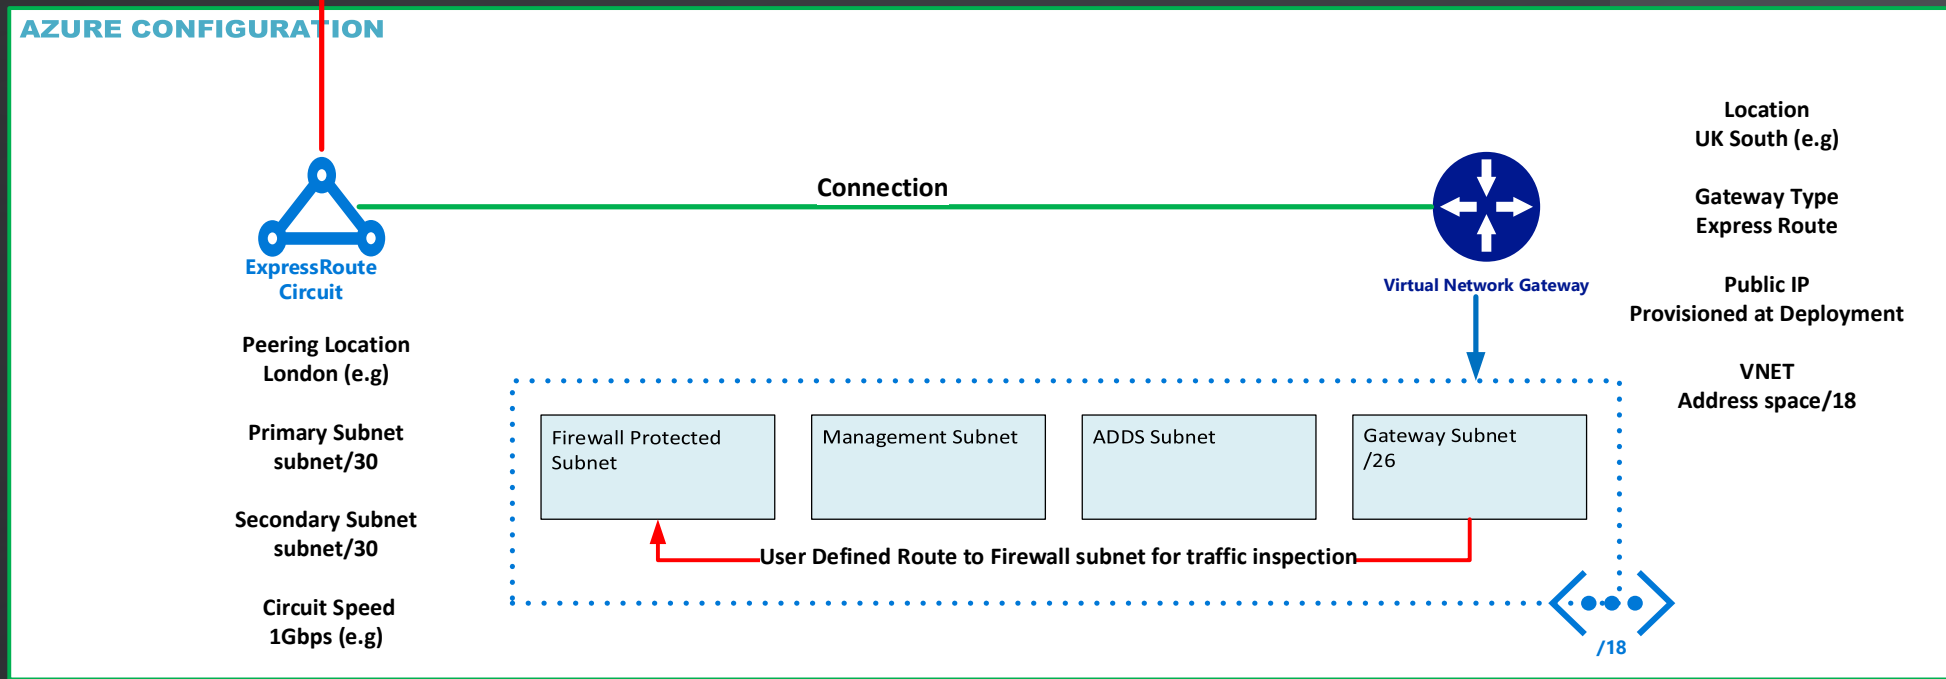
AZURE CONFIGURATION

Connection

ExpressRoute Circuit

Peering Location
London (e.g)

Primary Subnet
subnet/30

Secondary Subnet
subnet/30

Circuit Speed
1Gbps (e.g)

Virtual Network Gateway

Location
UK South (e.g)

Gateway Type
Express Route

Public IP
Provisioned at Deployment

VNET
Address space/18

Firewall Protected Subnet

Management Subnet

ADDS Subnet

Gateway Subnet /26

User Defined Route to Firewall subnet for traffic inspection

/18